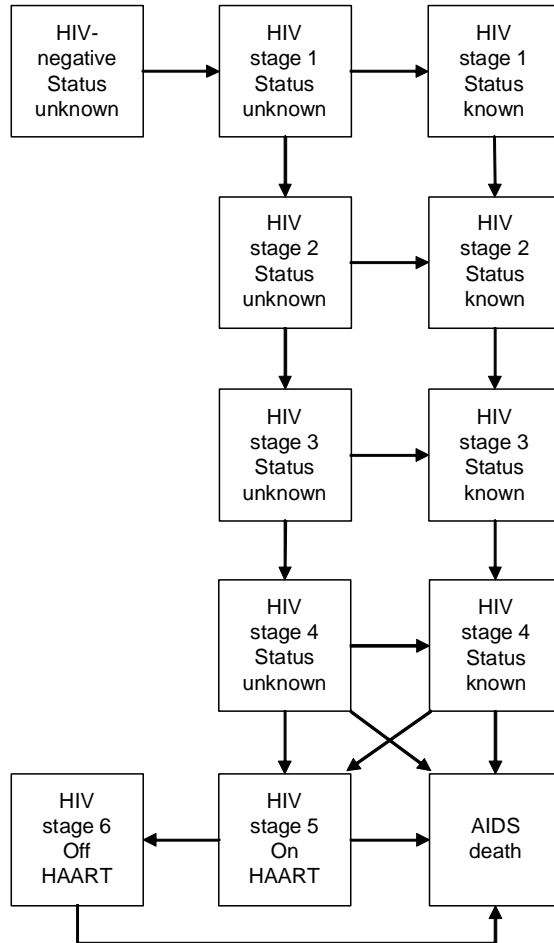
HIV-negative Status unknown

HIV stage 1 Status unknown

HIV stage 1 Status known

HIV stage 2 Status unknown

HIV stage 2 Status known

HIV stage 3 Status unknown

HIV stage 3 Status known

HIV stage 4 Status unknown

HIV stage 4 Status known

HIV stage 6 Off HAART

HIV stage 5 On HAART

AIDS death